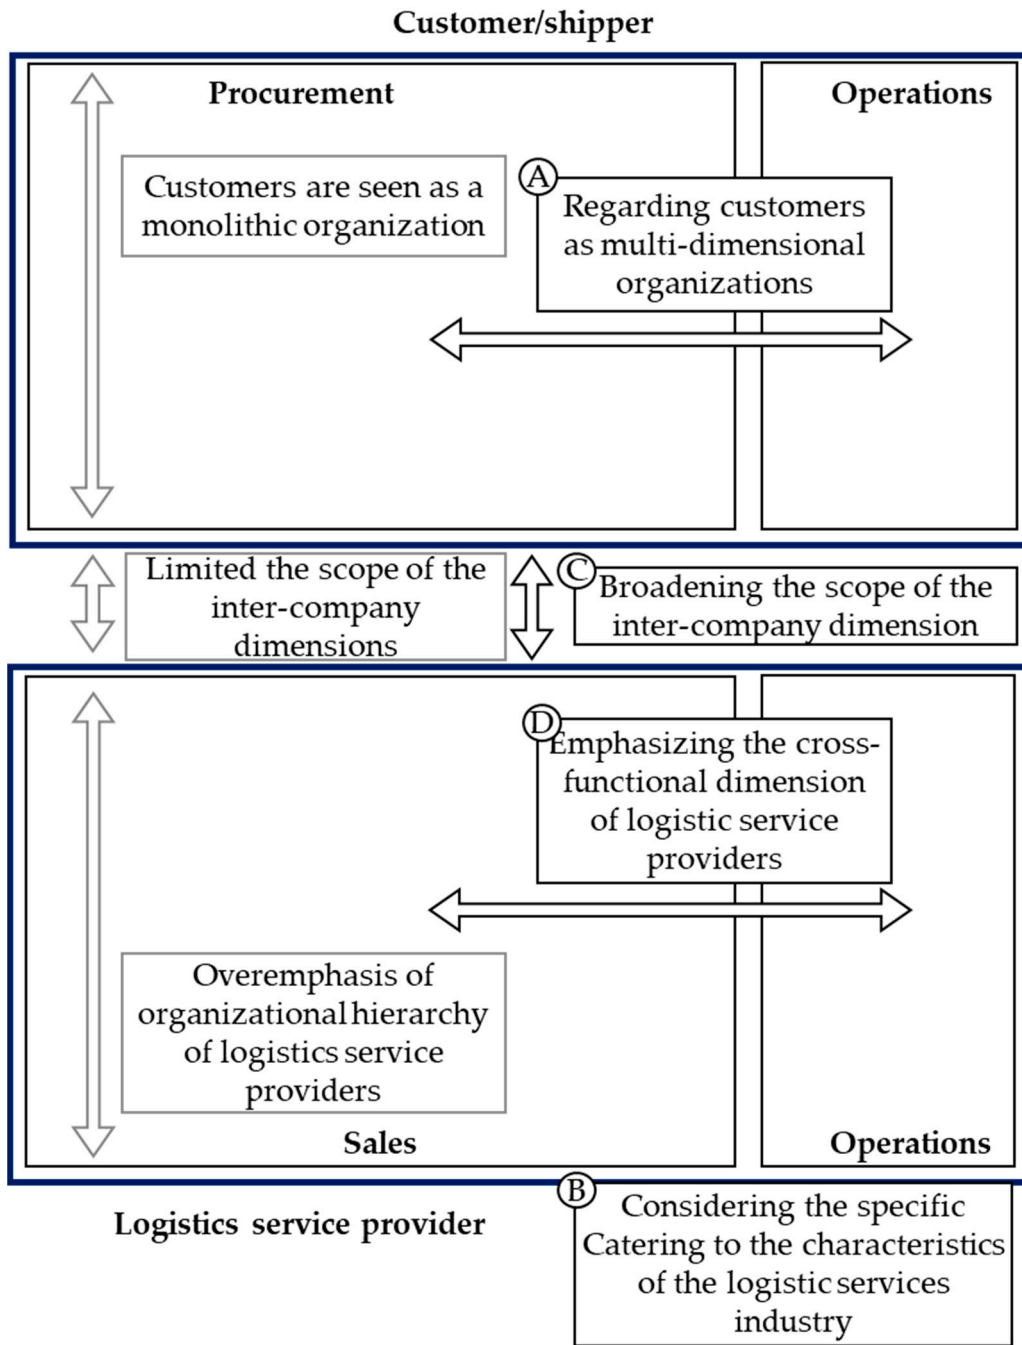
Customer/shipper

Procurement

Operations

Customers are seen as a monolithic organization

A

Regarding customers as multi-dimensional organizations

Limited the scope of the inter-company dimensions

C

Broadening the scope of the inter-company dimension

D

Emphasizing the cross-functional dimension of logistic service providers

Overemphasis of organizational hierarchy of logistics service providers

Sales

Operations

Logistics service provider

B

Considering the specific Catering to the characteristics of the logistic services industry